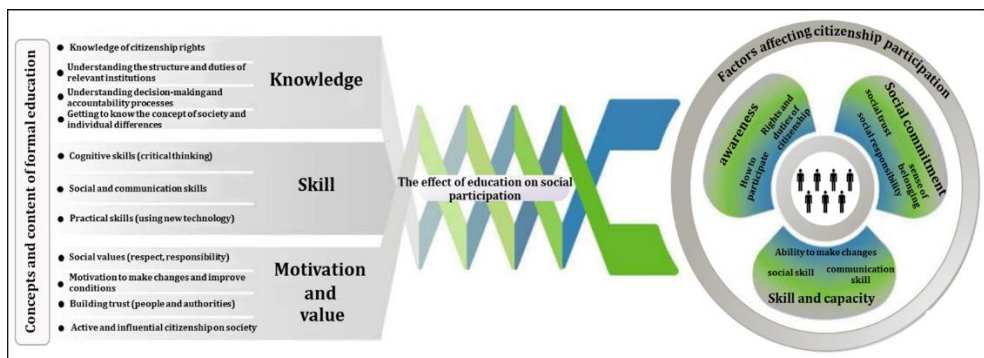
Concepts and content of formal education

Knowledge of citizenship rights
Understanding the structure and duties of relevant institutions
Understanding decision-making and accountability processes
Getting to know the concept of society and individual differences

Knowledge

Cognitive skills (critical thinking)
Social and communication skills
Practical skills (using new technology)

Skill

Social values (respect, responsibility)
Motivation to make changes and improve conditions
Building trust (people and authorities)
Active and influential citizenship on society

Motivation and value

The effect of education on social participation

Factors affecting citizenship participation

awareness
How to participate
Rights and duties of citizenship

Social commitment
social trust
social responsibility
sense of belonging

Ability to make changes
social skill
communication skill
Skill and capacity